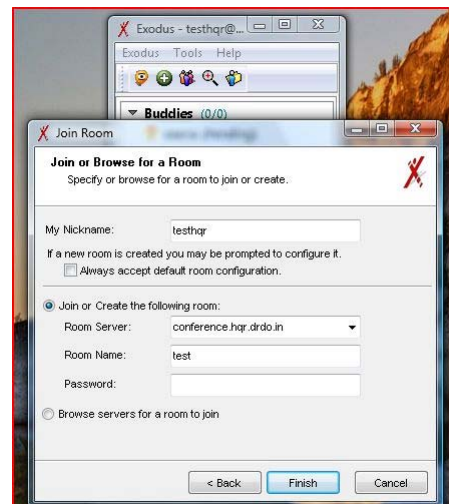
Exodus - testhqr@...

Exodus Tools Help

Buddies (0/0)

Join Room

Join or Browse for a Room

Specify or browse for a room to join or create.

My Nickname: testhqr

If a new room is created you may be prompted to configure it.

Always accept default room configuration.

Join or Create the following room:

Room Server: conference.hqr.drdo.in

Room Name: test

Password:

Browse servers for a room to join

< Back

Finish

Cancel